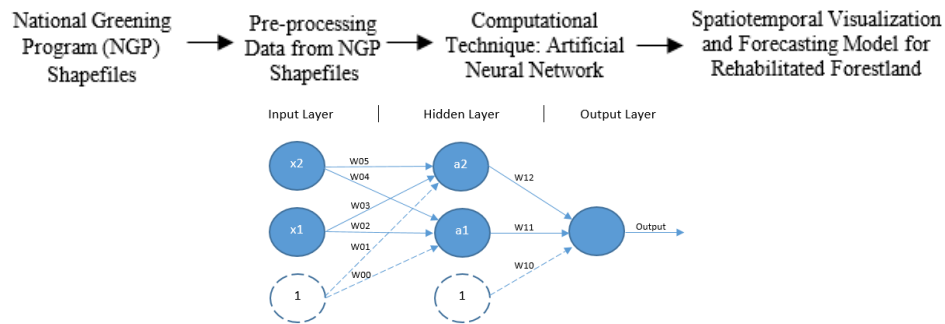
National Greening Program (NGP) Shapefiles

Pre-processing Data from NGP Shapefiles

Computational Technique: Artificial Neural Network

Spatiotemporal Visualization and Forecasting Model for Rehabilitated Forestland

Input Layer | Hidden Layer | Output Layer

x2

x1

1

W05

W04

W03

W02

W01

W00

a2

a1

1

W12

W11

W10

Output